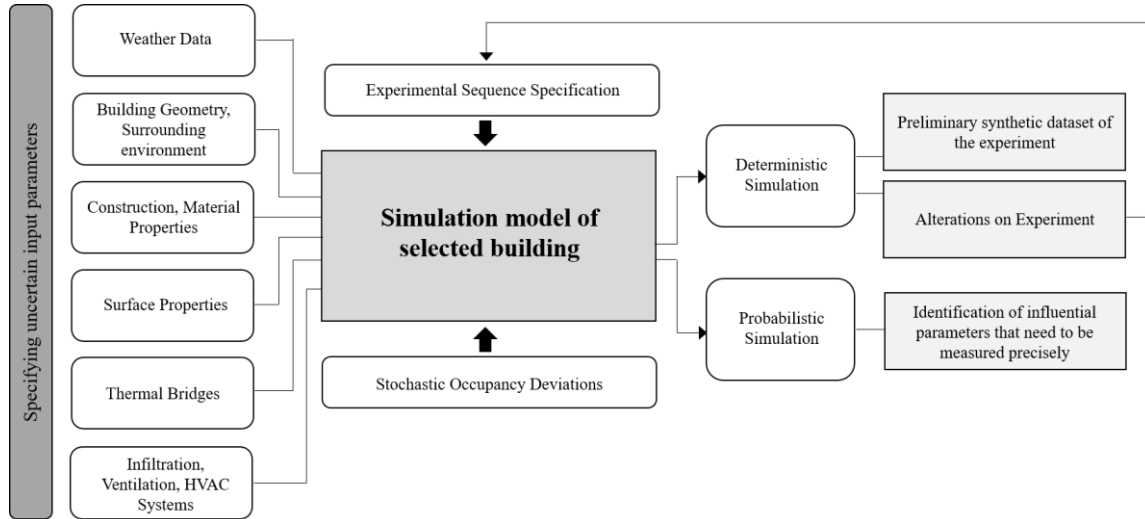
Specifying uncertain input parameters

Weather Data

Building Geometry, Surrounding environment

Construction, Material Properties

Surface Properties

Thermal Bridges

Infiltration, Ventilation, HVAC Systems

Experimental Sequence Specification

Simulation model of selected building

Stochastic Occupancy Deviations

Deterministic Simulation

Probabilistic Simulation

Preliminary synthetic dataset of the experiment

Alterations on Experiment

Identification of influential parameters that need to be measured precisely